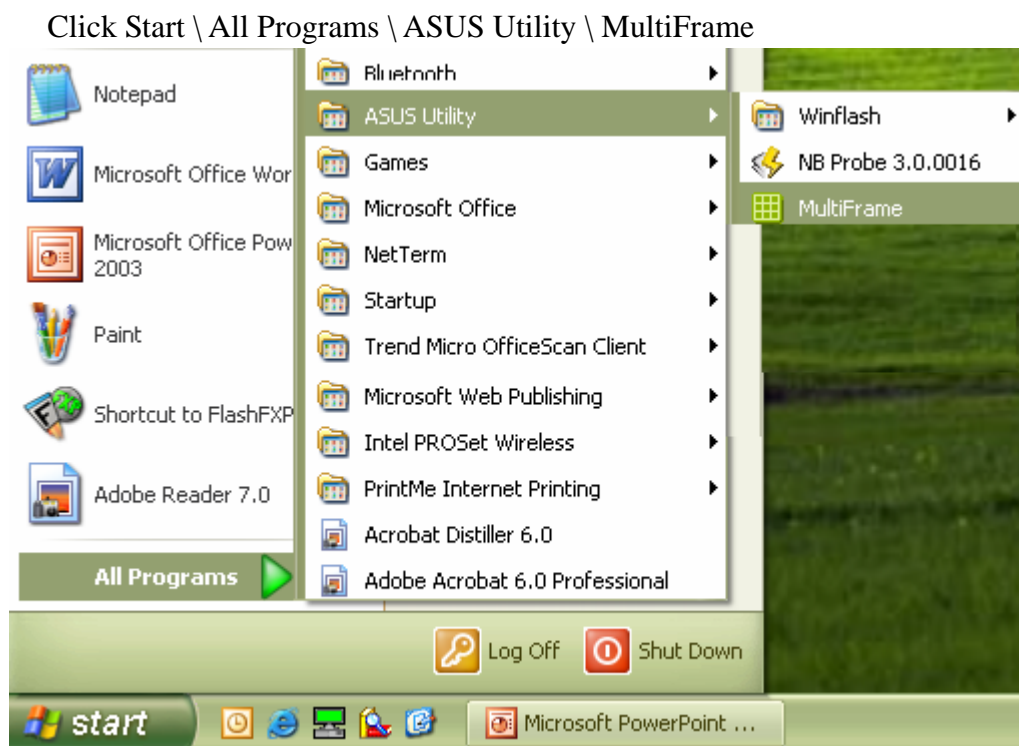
Click Start \ All Programs \ ASUS Utility \ MultiFrame

Notepad

Microsoft Office Wor

Microsoft Office Pow 2003

Paint

Shortcut to FlashFXP

Adobe Reader 7.0

All Programs

Bluetooth

ASUS Utility

Games

Microsoft Office

NetTerm

Startup

Trend Micro OfficeScan Client

Microsoft Web Publishing

Intel PROSet Wireless

PrintMe Internet Printing

Acrobat Distiller 6.0

Adobe Acrobat 6.0 Professional

Winflash

NB Probe 3.0.0016

MultiFrame

Log Off

Shut Down

start

Microsoft PowerPoint ...